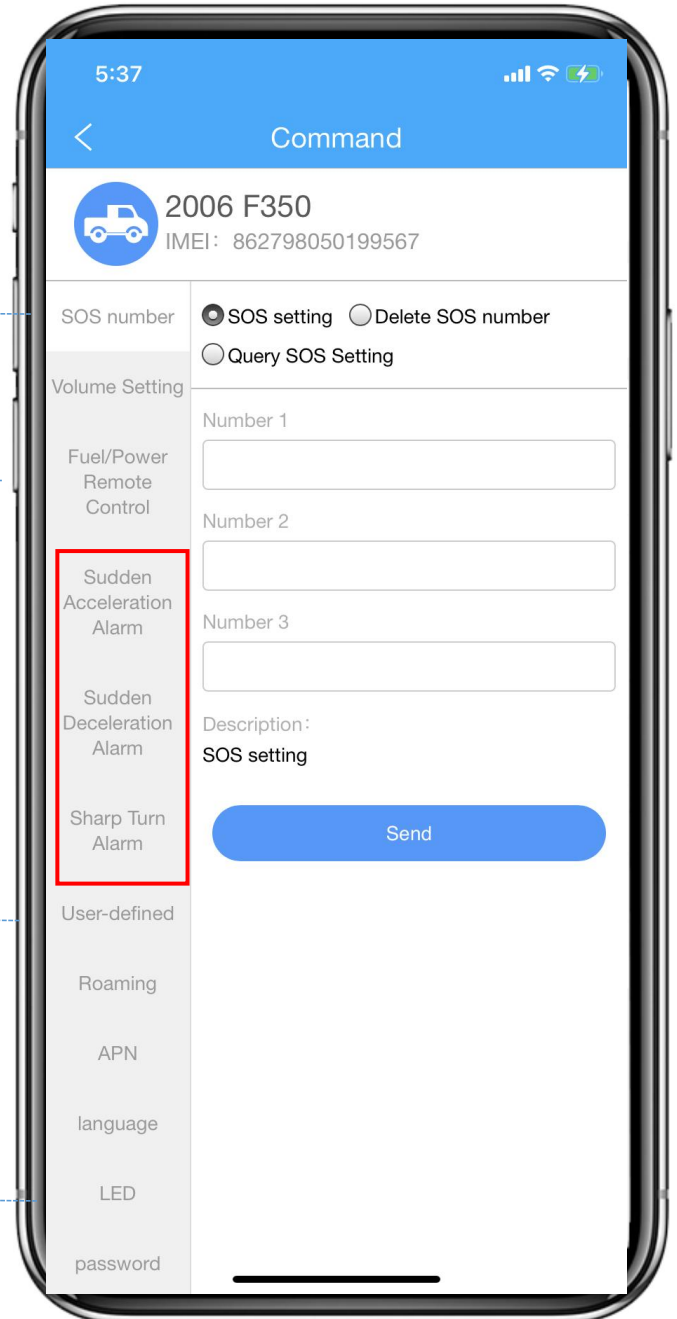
5:37

Command

2006 F350
IMEI： 862798050199567

SOS number
Volume Setting
Fuel/Power Remote Control
Sudden Acceleration Alarm
Sudden Deceleration Alarm
Sharp Turn Alarm
User-defined
Roaming
APN
language
LED
password

SOS setting
Delete SOS number
Query SOS Setting

Number 1
Number 2
Number 3

Description：
SOS setting

Send